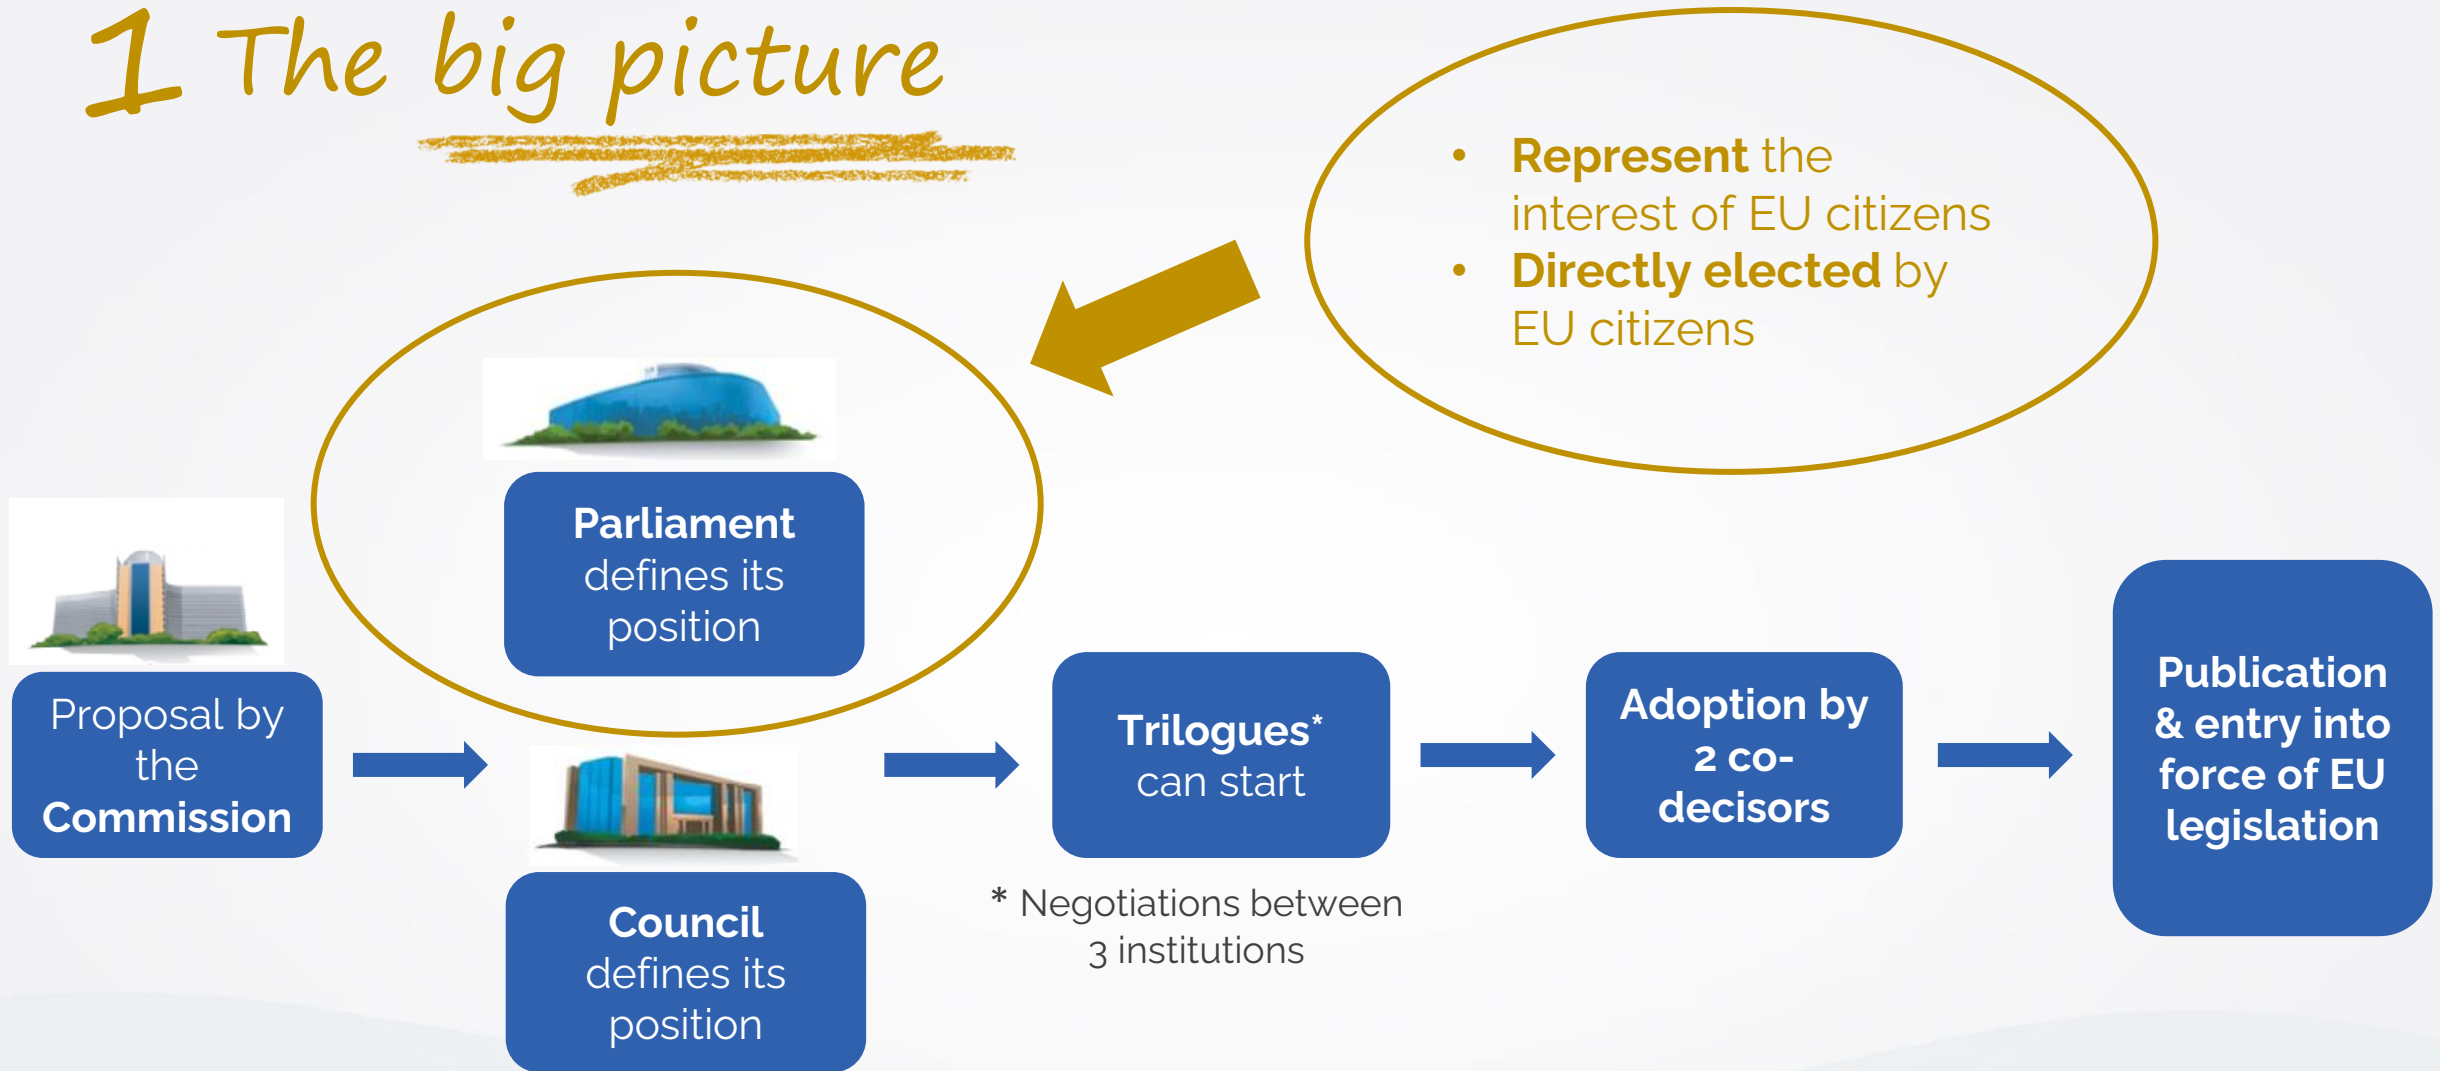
1 The big picture

- Represent the interest of EU citizens
- Directly elected by EU citizens

Parliament defines its position

Proposal by the Commission

Council defines its position

Trilogues* can start

* Negotiations between 3 institutions

Adoption by 2 co-decisors

Publication & entry into force of EU legislation